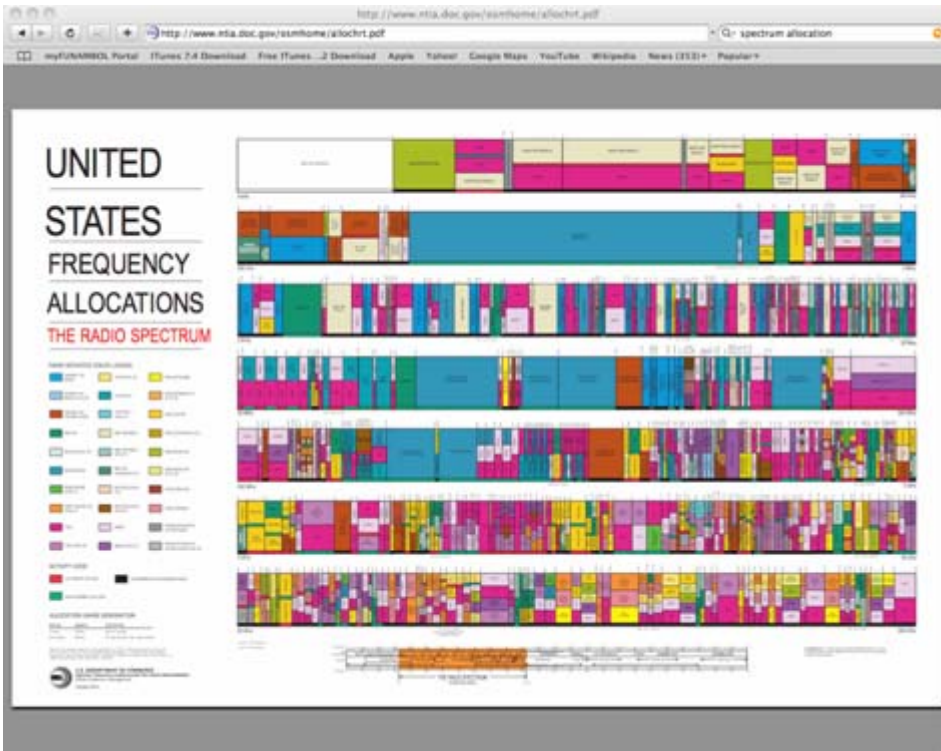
http://www.ntia.doc.gov/osmhome/allochrt.pdf

http://www.ntia.doc.gov/osmhome/allochrt.pdf

Q- spectrum allocation

myFUNAMBOL Portal iTunes 7.4 Download Free iTunes...2 Download Apple Yahoo! Google Maps YouTube Wikipedia News (353) Popular

UNITED STATES FREQUENCY ALLOCATIONS

THE RADIO SPECTRUM

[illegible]